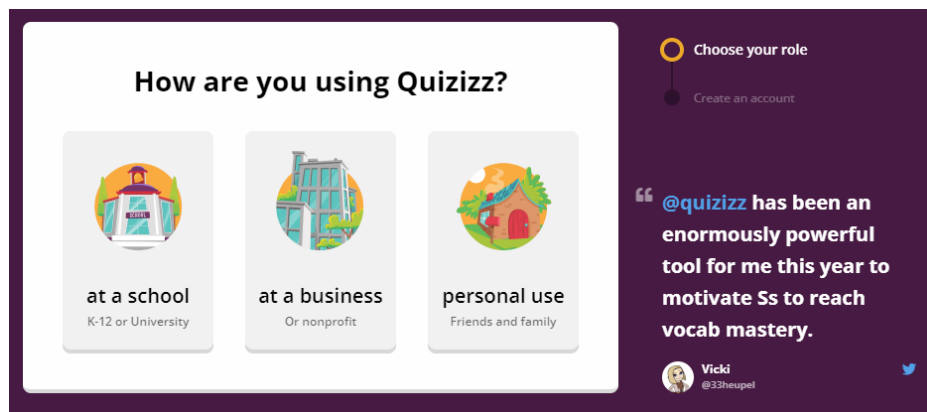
How are you using Quizizz?

SCHOOL

at a school
K-12 or University

at a business
Or nonprofit

personal use
Friends and family

Choose your role

Create an account

“ @quizizz has been an enormously powerful tool for me this year to motivate Ss to reach vocab mastery.

Vicki
@33heupel